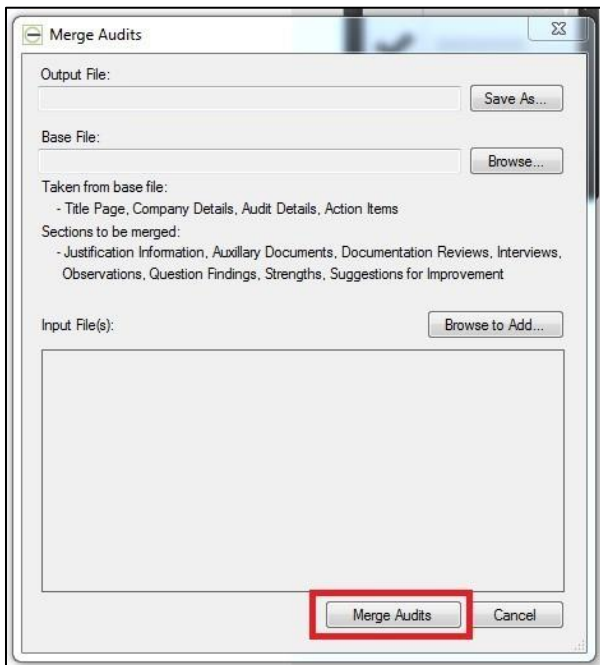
Merge Audits

Output File:

Save As...

Base File:

Browse...

Taken from base file:
- Title Page, Company Details, Audit Details, Action Items

Sections to be merged:
- Justification Information, Auxillary Documents, Documentation Reviews, Interviews, Observations, Question Findings, Strengths, Suggestions for Improvement

Input File(s):

Browse to Add...

Merge Audits

Cancel